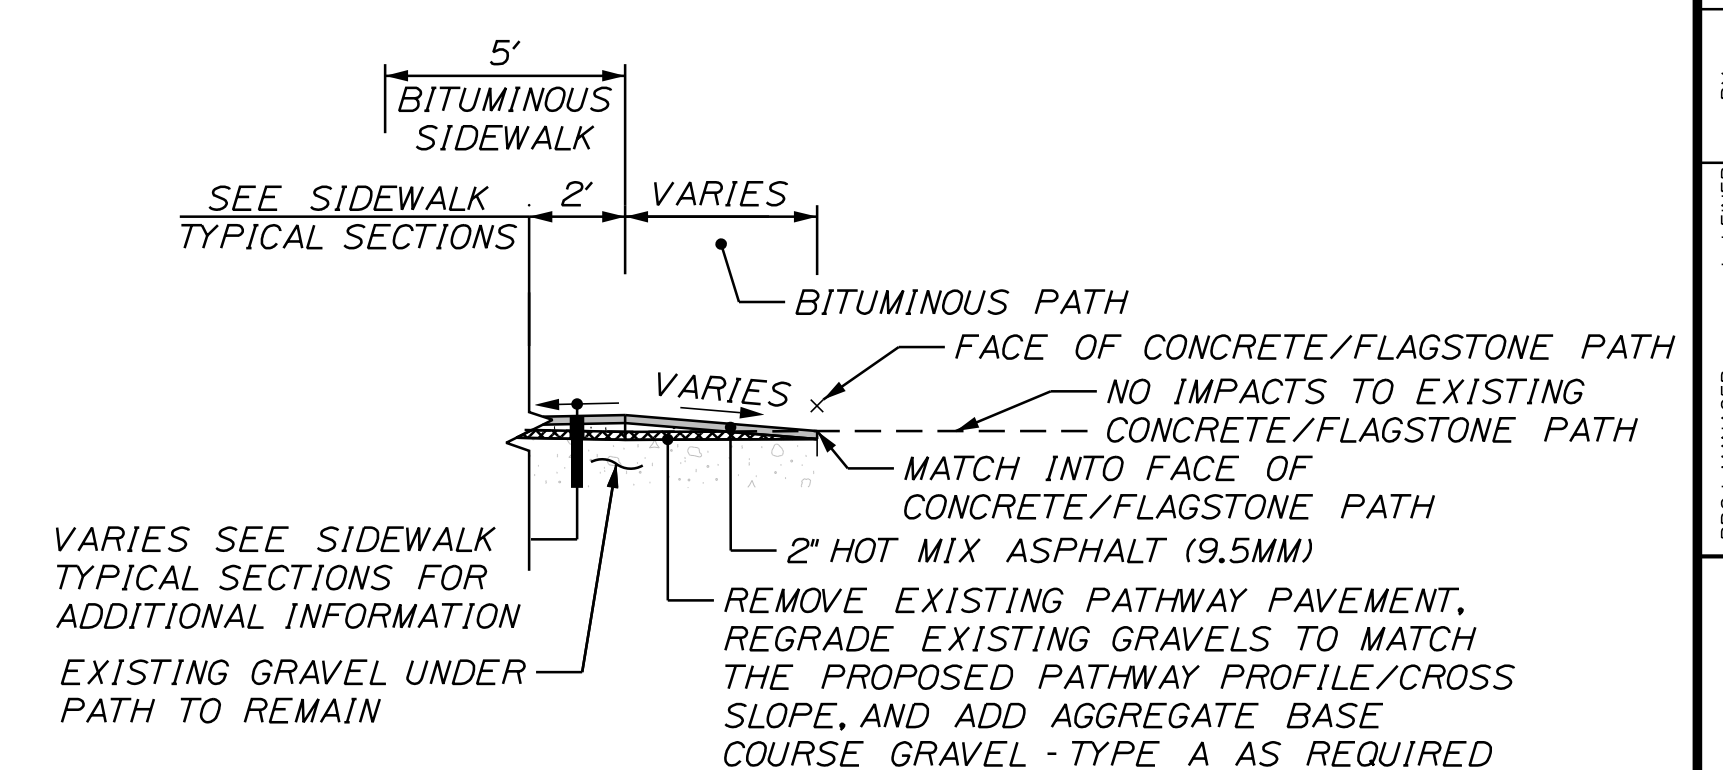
5'
BITUMINOUS SIDEWALK

SEE SIDEWALK TYPICAL SECTIONS

2'

VARIES

BITUMINOUS PATH

FACE OF CONCRETE/FLAGSTONE PATH

VARIES

NO IMPACTS TO EXISTING CONCRETE/FLAGSTONE PATH

MATCH INTO FACE OF CONCRETE/FLAGSTONE PATH

VARIES SEE SIDEWALK TYPICAL SECTIONS FOR ADDITIONAL INFORMATION

2" HOT MIX ASPHALT (9.5MM)

REMOVE EXISTING PATHWAY PAVEMENT, REGRADE EXISTING GRAVELS TO MATCH THE PROPOSED PATHWAY PROFILE/CROSS SLOPE, AND ADD AGGREGATE BASE COURSE GRAVEL - TYPE A AS REQUIRED

EXISTING GRAVEL UNDER PATH TO REMAIN

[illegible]